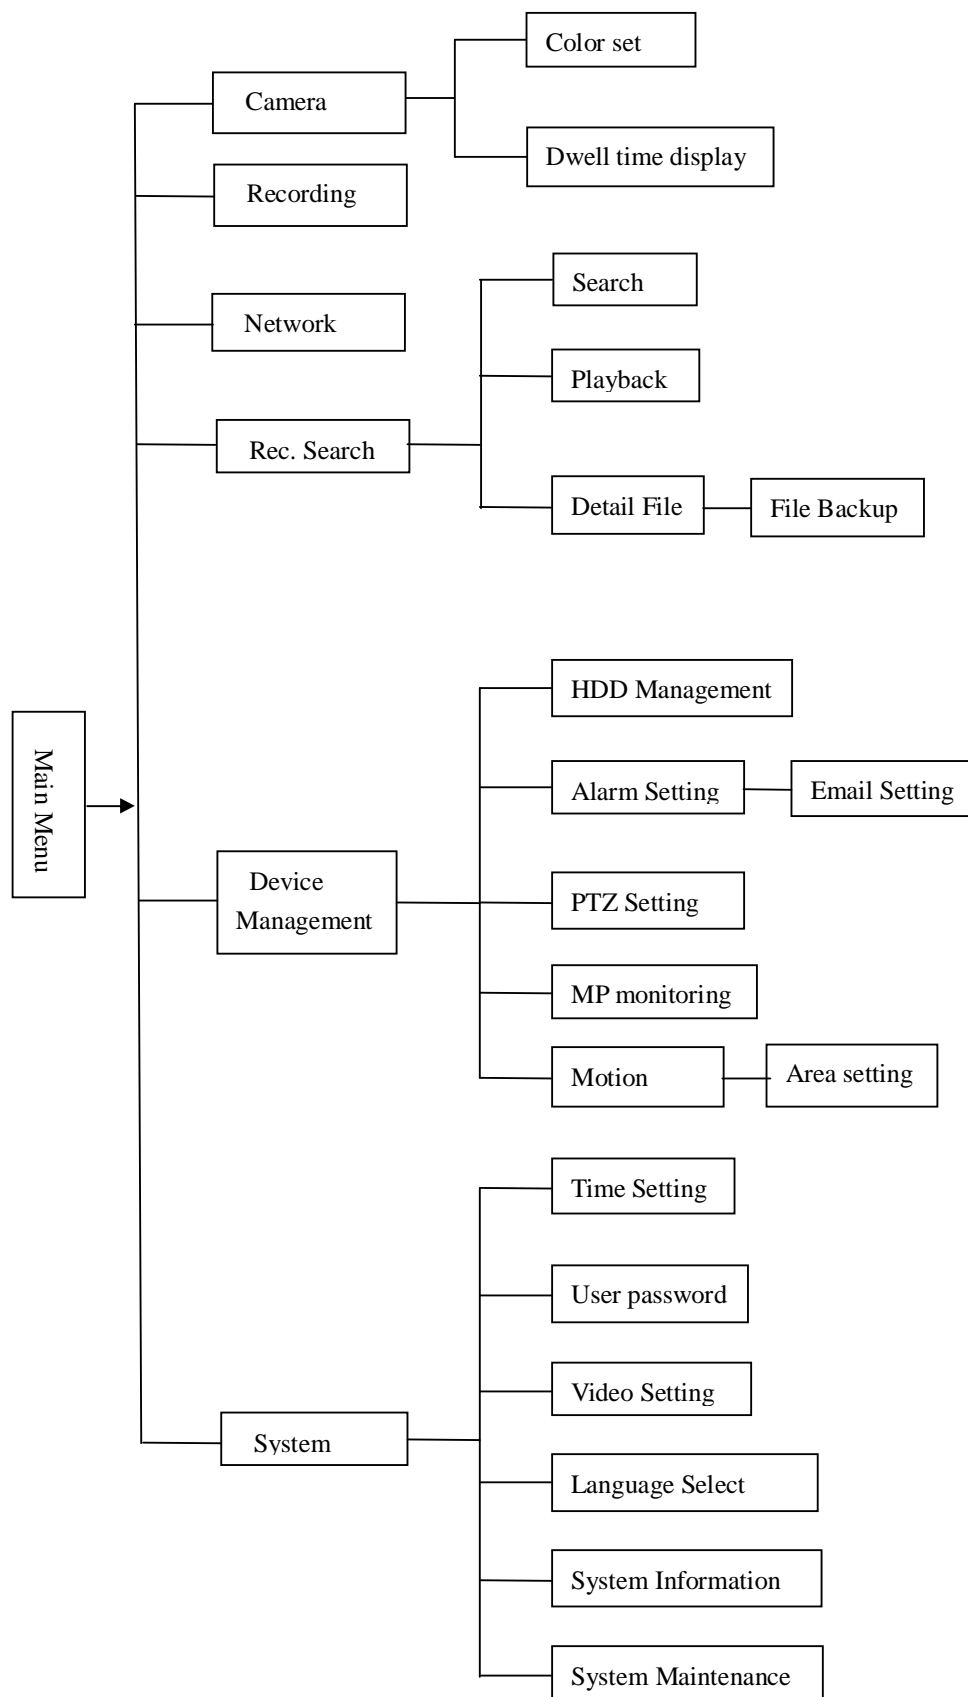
Main Menu

Camera
Color set
Dwell time display

Recording

Network

Rec. Search
Search
Playback
Detail File
File Backup

Device Management
HDD Management
Alarm Setting
Email Setting
PTZ Setting
MP monitoring
Motion
Area setting

System
Time Setting
User password
Video Setting
Language Select
System Information
System Maintenance